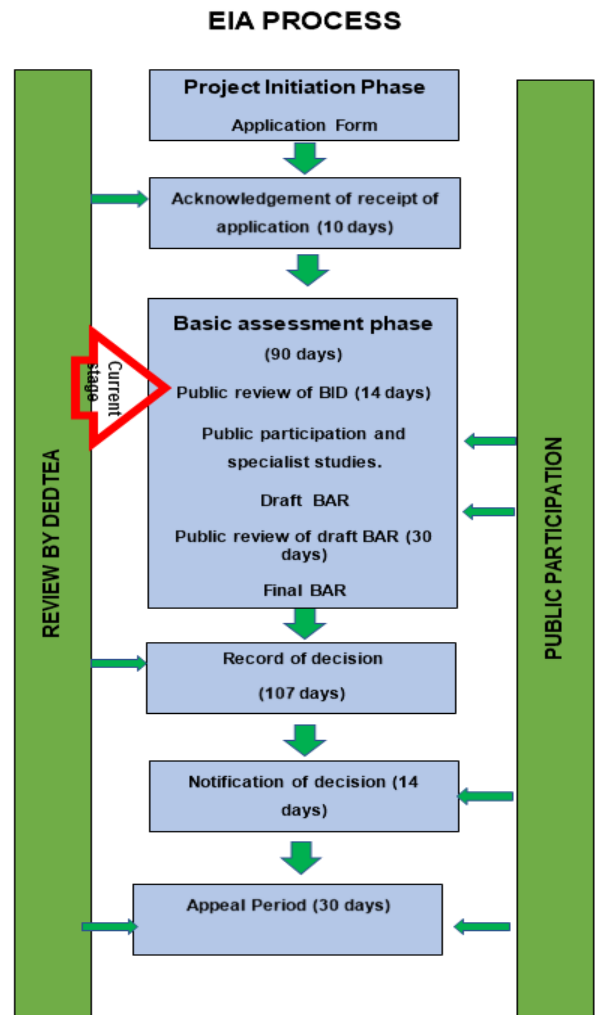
EIA PROCESS

REVIEW BY DEDTEA

Project Initiation Phase

Application Form

Acknowledgement of receipt of application (10 days)

Current stage

Basic assessment phase

(90 days)

Public review of BID (14 days)

Public participation and specialist studies.

Draft BAR

Public review of draft BAR (30 days)

Final BAR

Record of decision

(107 days)

Notification of decision (14 days)

Appeal Period (30 days)

PUBLIC PARTICIPATION